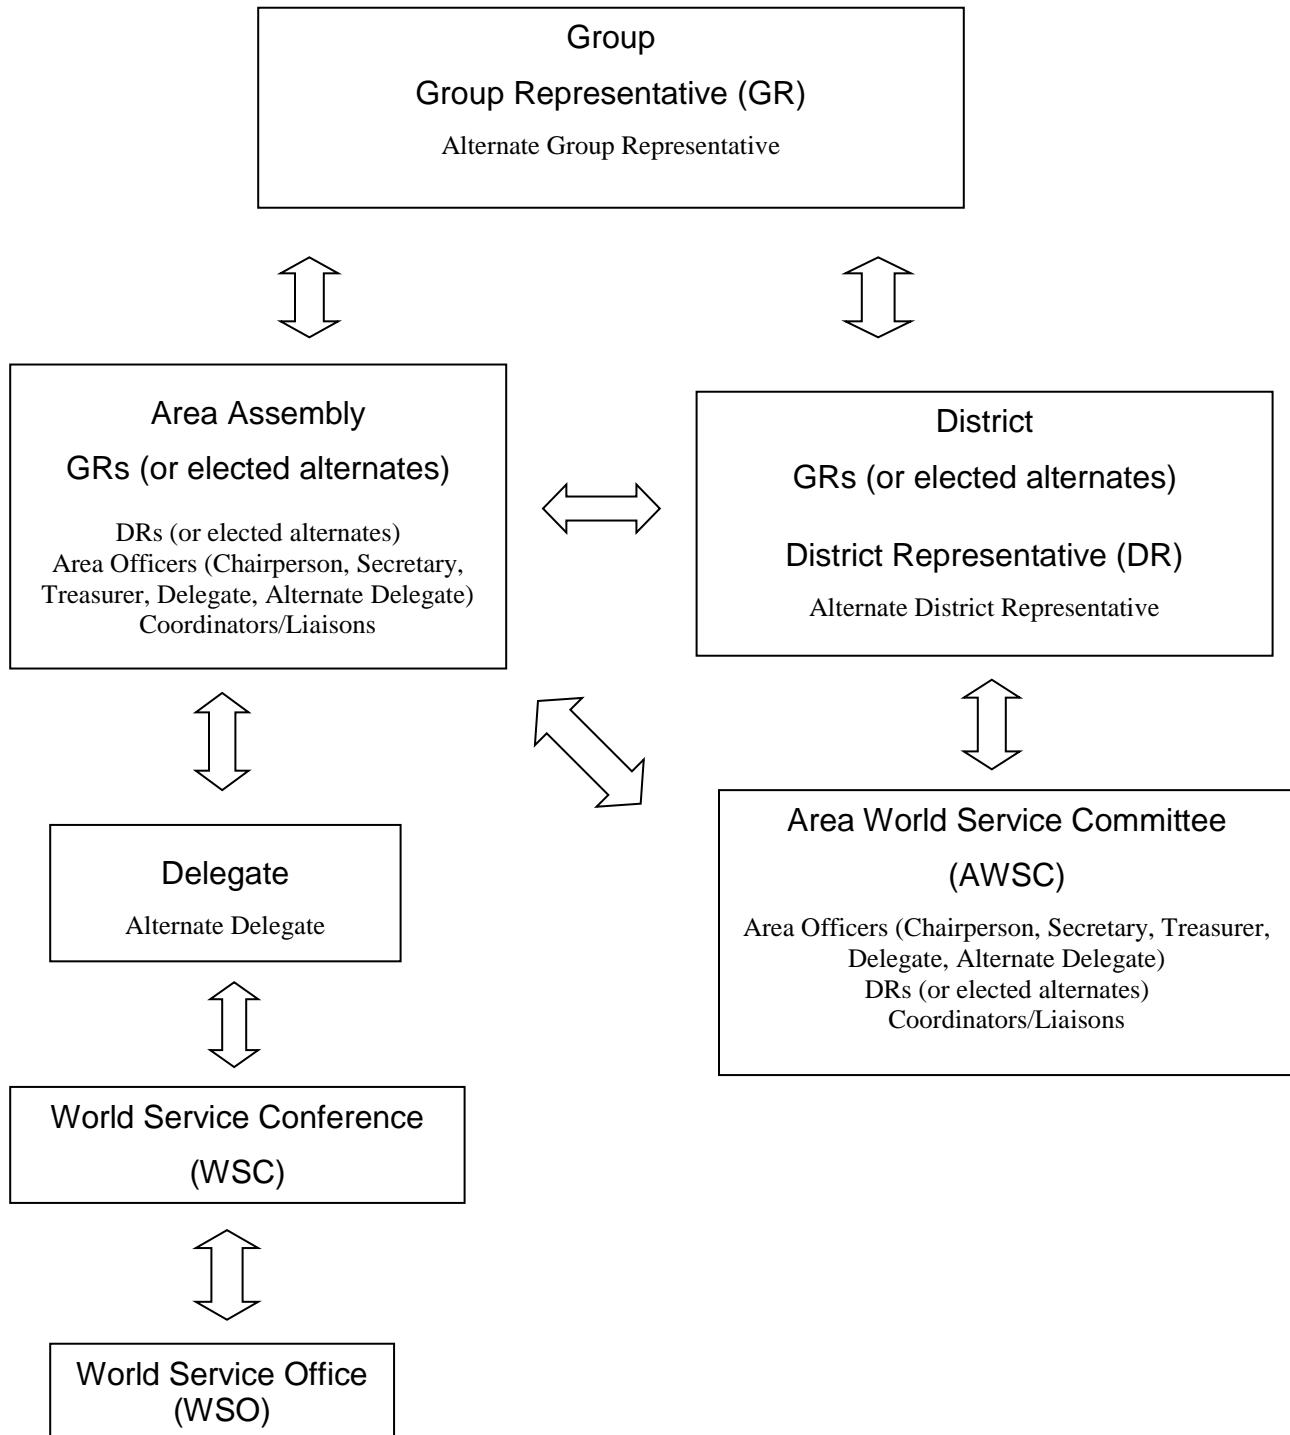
Group
Group Representative (GR)
Alternate Group Representative

Area Assembly
GRs (or elected alternates)
DRs (or elected alternates)
Area Officers (Chairperson, Secretary, Treasurer, Delegate, Alternate Delegate)
Coordinators/Liaisons

District
GRs (or elected alternates)
District Representative (DR)
Alternate District Representative

Delegate
Alternate Delegate

Area World Service Committee
(AWSC)
Area Officers (Chairperson, Secretary, Treasurer, Delegate, Alternate Delegate)
DRs (or elected alternates)
Coordinators/Liaisons

World Service Conference
(WSC)

World Service Office
(WSO)